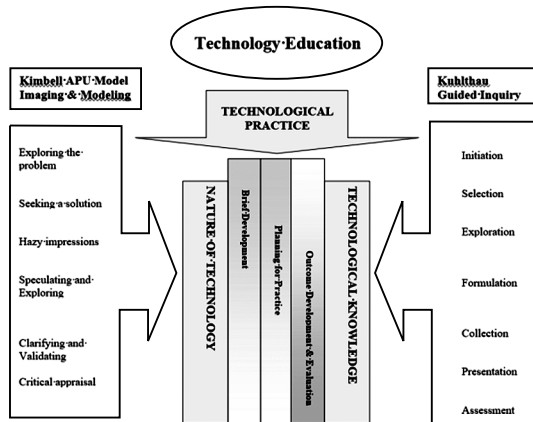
Technology·Education

Kimbell·APU·Model Imaging·&·Modeling

TECHNOLOGICAL PRACTICE

Kuhlthau Guided·Inquiry

Exploring·the·problem

Seeking·a·solution

Hazy·impressions

Speculating·and·Exploring

Clarifying·and·Validating

Critical·appraisal

NATURE·OF·TECHNOLOGY

Brief·Development

Planning·for·Practice

Outcome·Development·&·Evaluation

TECHNOLOGICAL·KNOWLEDGE

Initiation

Selection

Exploration

Formulation

Collection

Presentation

Assessment